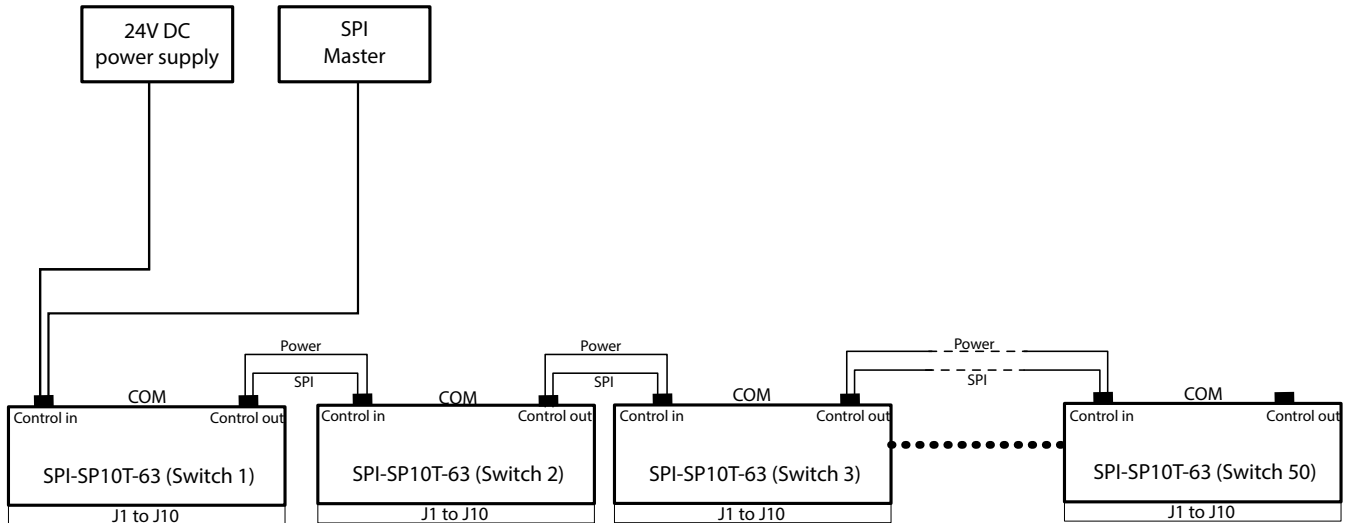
24V DC power supply

SPI Master

Power
SPI

Power
SPI

Power
SPI

COM
Control in
Control out
SPI-SP10T-63 (Switch 1)
J1 to J10

COM
Control in
Control out
SPI-SP10T-63 (Switch 2)
J1 to J10

COM
Control in
Control out
SPI-SP10T-63 (Switch 3)
J1 to J10

COM
Control in
Control out
SPI-SP10T-63 (Switch 50)
J1 to J10